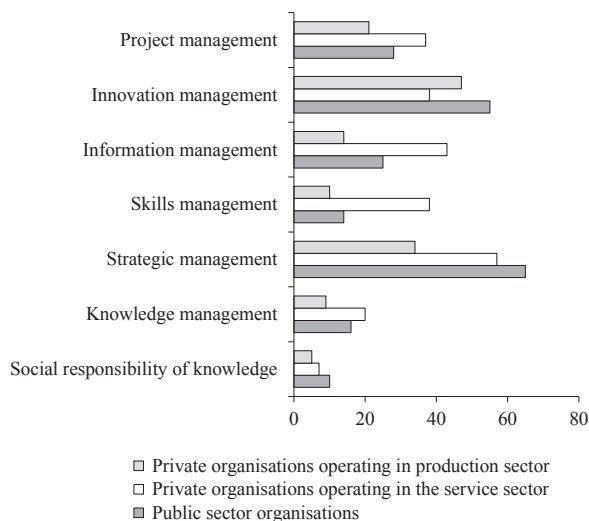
Project management

Innovation management

Information management

Skills management

Strategic management

Knowledge management

Social responsibility of knowledge

0
20
40
60
80

Private organisations operating in production sector

Private organisations operating in the service sector

Public sector organisations